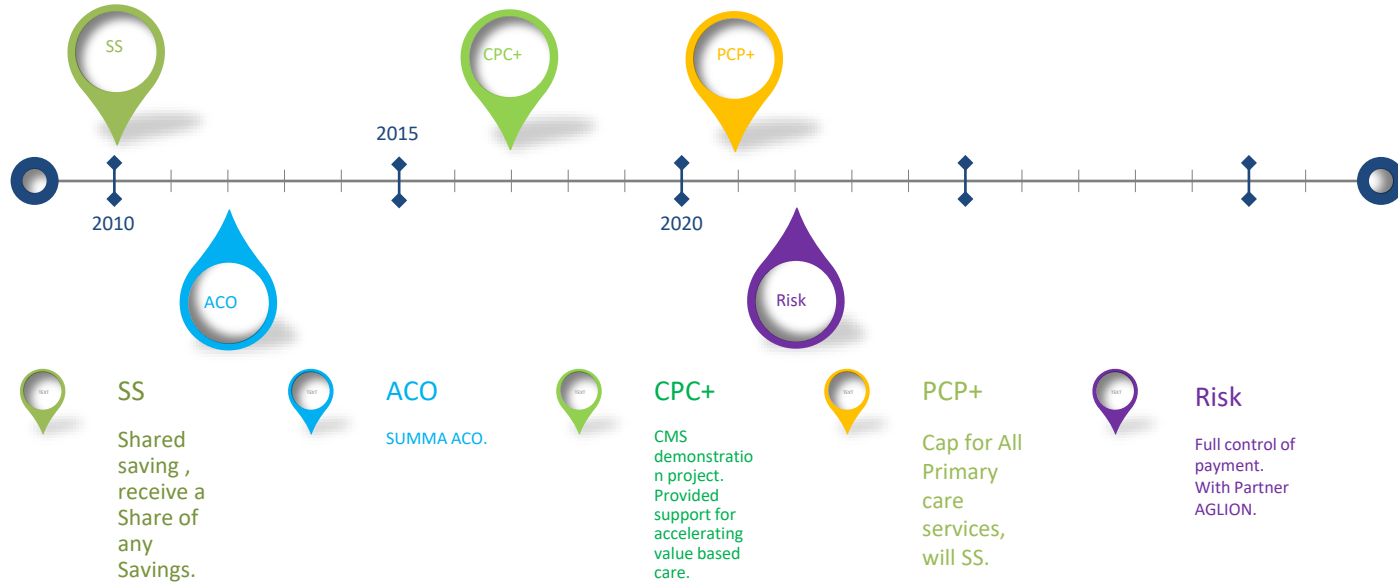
SS

CPC+

PCP+

2015

2010

2020

ACO

Risk

Text

SS

Shared saving , receive a Share of any Savings.

Text

ACO

SUMMA ACO.

Text

CPC+

CMS demonstration project. Provided support for accelerating value based care.

Text

PCP+

Cap for All Primary care services, will SS.

Text

Risk

Full control of payment. With Partner AGLION.